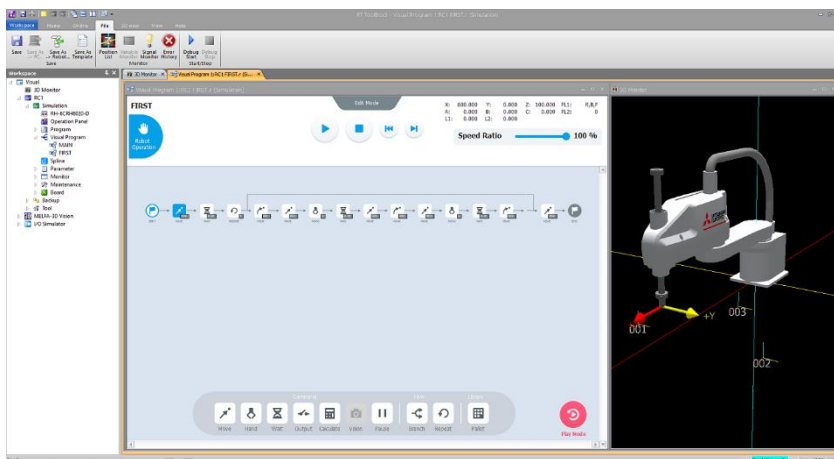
RT ToolBox3 - Visual Program - [RC1:FIRST] - Simulation

Workspace Home Online File 3D View Tool Help

Save Save As RC... Save As Robot... Save As Template Save

Position List Variable Monitor Signal Monitor Error History Monitor

Debug Start Debug Stop Start/Stop

Workspace

Visual
3D Monitor
RC1
Simulation
RH-6CRH6020-D
Operation Panel
Program
Visual Program
MAIN
FIRST
Spline
Parameter
Monitor
Maintenance
Board
Backup
Tool
MELFA-3D Vision
I/O Simulator

3D Monitor Visual Program [RC1:FIRST] (Si...

Visual Program [RC1:FIRST] (Simulation)

FIRST

Edit Mode

Robot Operation

X: 600.000 Y: 0.000 Z: 100.000 FL1: R,A,F
A: 0.000 B: 0.000 C: 0.000 FL2: 0
L1: 0.000 L2: 0.000

Speed Ratio 100 %

Command
Move Hand Wait Output Calculate Vision Pause

Flow
Branch Repeat

Library
Pallet

Play Mode

3D Monitor

+Y
003
001
002